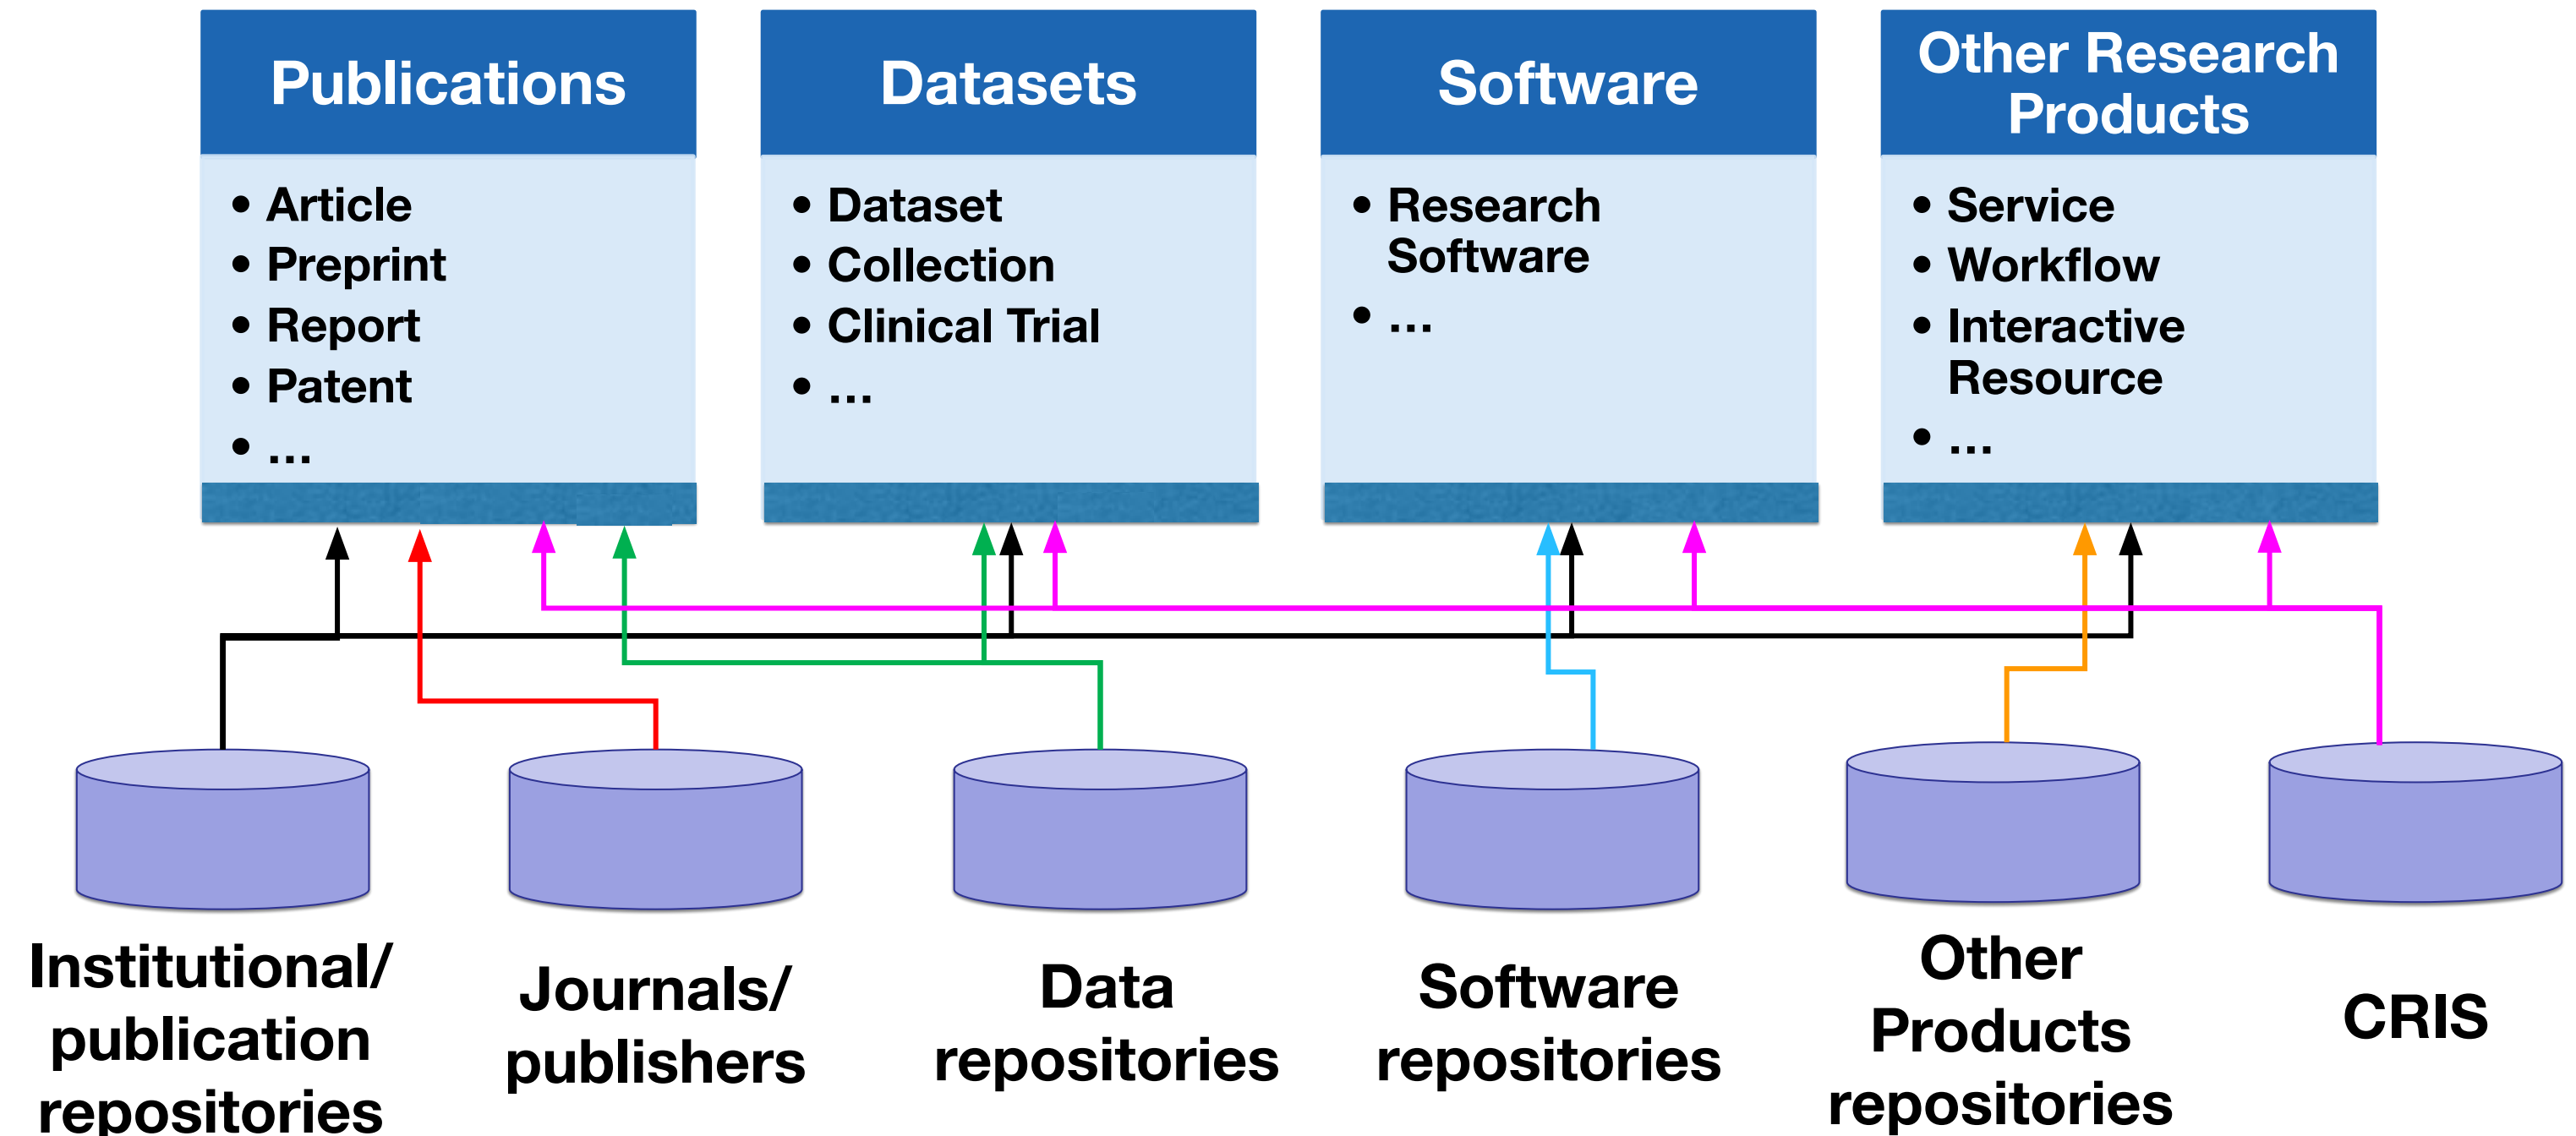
Publications

- Article
- Preprint
- Report
- Patent
- …

Datasets

- Dataset
- Collection
- Clinical Trial
- …

Software

- Research Software
- …

Other Research Products

- Service
- Workflow
- Interactive Resource
- …

Institutional/ publication repositories

Journals/ publishers

Data repositories

Software repositories

Other Products repositories

CRIS